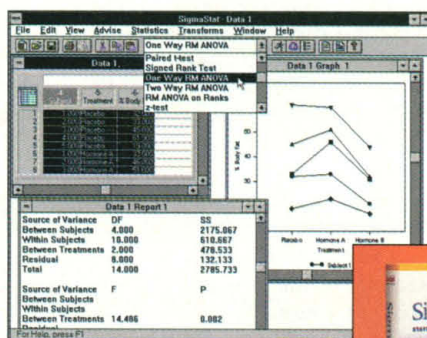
SigmaStat - Data 1

File Edit View Advise Statistics Transforms Window Help

One Way RM ANOVA

Data 1

Paired t-test
Signed Rank Test
One Way RM ANOVA
Two Way RM ANOVA
RM ANOVA on Ranks
z-test

Data 1 Graph 1

Treatment

% Body Fat

Placebo Hormone A Hormone B
Treatment

Subject

Data 1 Report 1

| Source of Variance | DF | SS |
|---|---|---|
| Between Subjects | 4.000 | 2175.867 |
| Within Subjects | 10.000 | 610.667 |
| Between Treatments | 2.000 | 478.533 |
| Residual | 8.000 | 132.133 |
| Total | 14.000 | 2785.733 |

| Source of Variance | F | P |
|---|---|---|
| Between Subjects | | |
| Within Subjects | | |
| Between Treatments | 14.486 | 0.002 |
| Residual | | |

For Help, press F1

Si